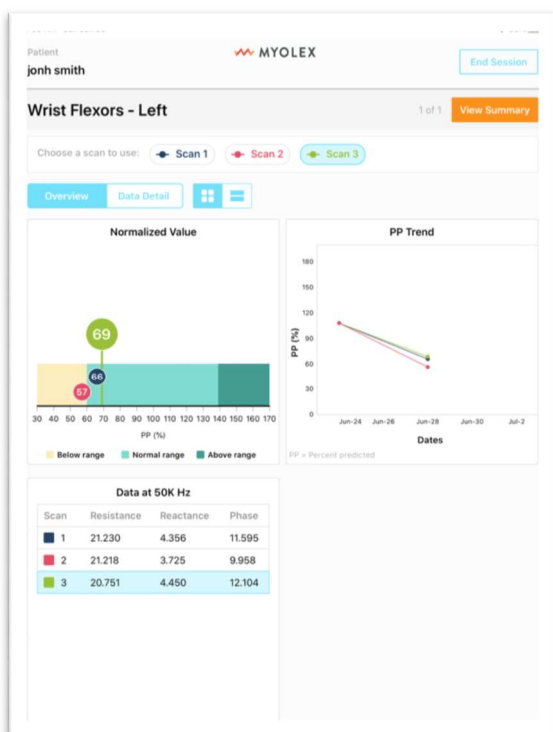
Patient
jonh smith

MYOLEX

End Session

Wrist Flexors - Left

1 of 1

View Summary

Choose a scan to use:

Scan 1

Scan 2

Scan 3

Overview

Data Detail

Normalized Value

69

66

57

30 40 50 60 70 80 90 100 110 120 130 140 150 160 170

PP (%)

Below range

Normal range

Above range

PP Trend

180

150

120

90

60

30

0

PP (%)

Jun-24 Jun-26 Jun-28 Jun-30 Jul-2

Dates

PP = Percent predicted

Data at 50K Hz

| Scan | Resistance | Reactance | Phase |
|---|---|---|---|
| 1 | 21.230 | 4.356 | 11.595 |
| 2 | 21.218 | 3.725 | 9.958 |
| 3 | 20.751 | 4.450 | 12.104 |